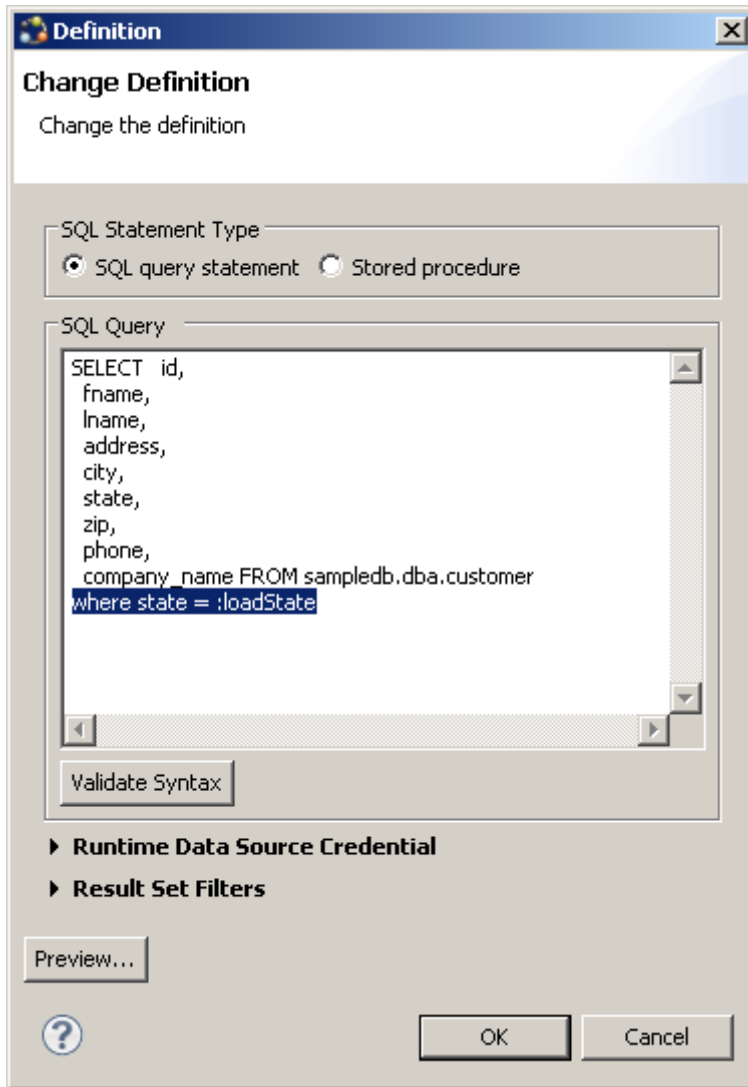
Definition

Change Definition

Change the definition

SQL Statement Type

SQL query statement  Stored procedure

SQL Query

SELECT id,
fname,
lname,
address,
city,
state,
zip,
phone,
company_name FROM sampledb.dba.customer
where state = :loadState

Validate Syntax

Runtime Data Source Credential

Result Set Filters

Preview...

?

OK

Cancel